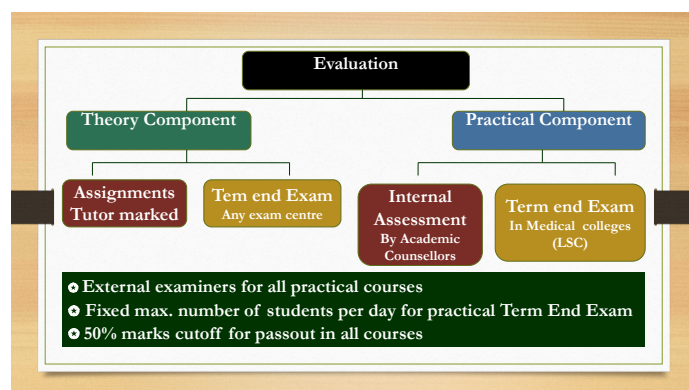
Evaluation

Theory Component

Practical Component

Assignments Tutor marked

Tem end Exam
Any exam centre

Internal Assessment
By Academic Counsellors

Term end Exam
In Medical colleges (LSC)

External examiners for all practical courses
Fixed max. number of students per day for practical Term End Exam
50% marks cutoff for passout in all courses